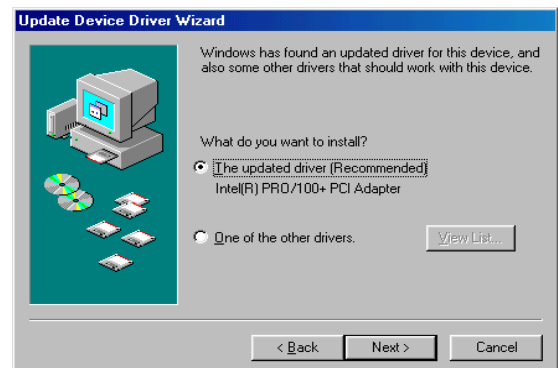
Update Device Driver Wizard

Windows has found an updated driver for this device, and also some other drivers that should work with this device.

What do you want to install?

The updated driver (Recommended)
Intel(R) PRO/100+ PCI Adapter

One of the other drivers.

View List...

< Back

Next >

Cancel